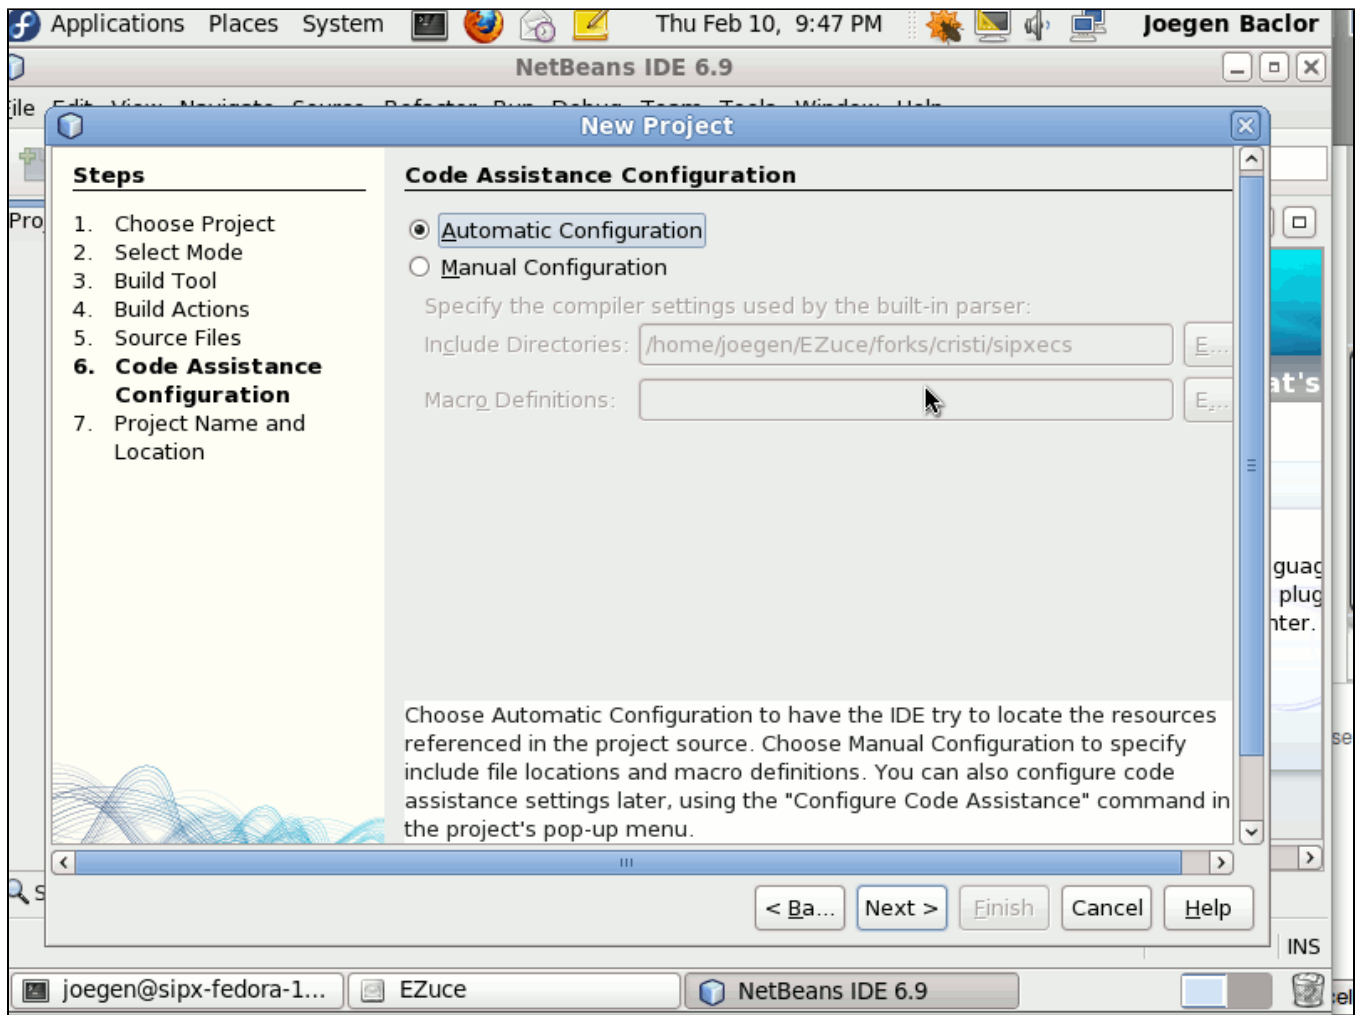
Applications Places System Thu Feb 10, 9:47 PM Joegen Baclor

NetBeans IDE 6.9

ile

New Project

Steps

1. Choose Project
2. Select Mode
3. Build Tool
4. Build Actions
5. Source Files
6. Code Assistance Configuration
7. Project Name and Location

Code Assistance Configuration

Automatic Configuration

Manual Configuration

Specify the compiler settings used by the built-in parser:

Include Directories: /home/joegen/EZuce/forks/cristi/sipxecs E...

Macro Definitions: E...

Choose Automatic Configuration to have the IDE try to locate the resources referenced in the project source. Choose Manual Configuration to specify include file locations and macro definitions. You can also configure code assistance settings later, using the "Configure Code Assistance" command in the project's pop-up menu.

< Ba... Next > Finish Cancel Help

Pro

at's

guag
plug
nter.

se

INS

joegen@sipx-fedora-1... EZuce NetBeans IDE 6.9